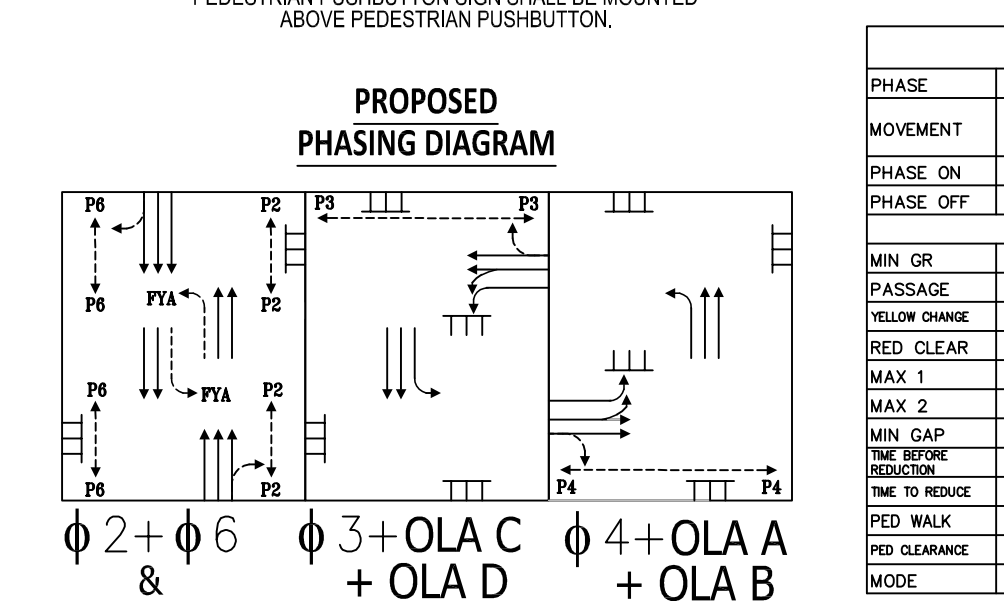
PEDESTRIAN PUSHBUTTON SIGN SHALL BE MOUNTED ABOVE PEDESTRIAN PUSHBUTTON.

PROPOSED
PHASING DIAGRAM

P6 P2
P6 FYA P2
FYA
P6 P2
P6 P2

P3 P3

P4 P4

$\phi$ 2+ $\phi$ 6
&

$\phi$ 3+OLA C
+ OLA D

$\phi$ 4+OLA A
+ OLA B

PHASE
MOVEMENT
PHASE ON
PHASE OFF
MIN GR
PASSAGE
YELLOW CHANGE
RED CLEAR
MAX 1
MAX 2
MIN GAP
TIME BEFORE REDUCTION
TIME TO REDUCE
PED WALK
PED CLEARANCE
MODE